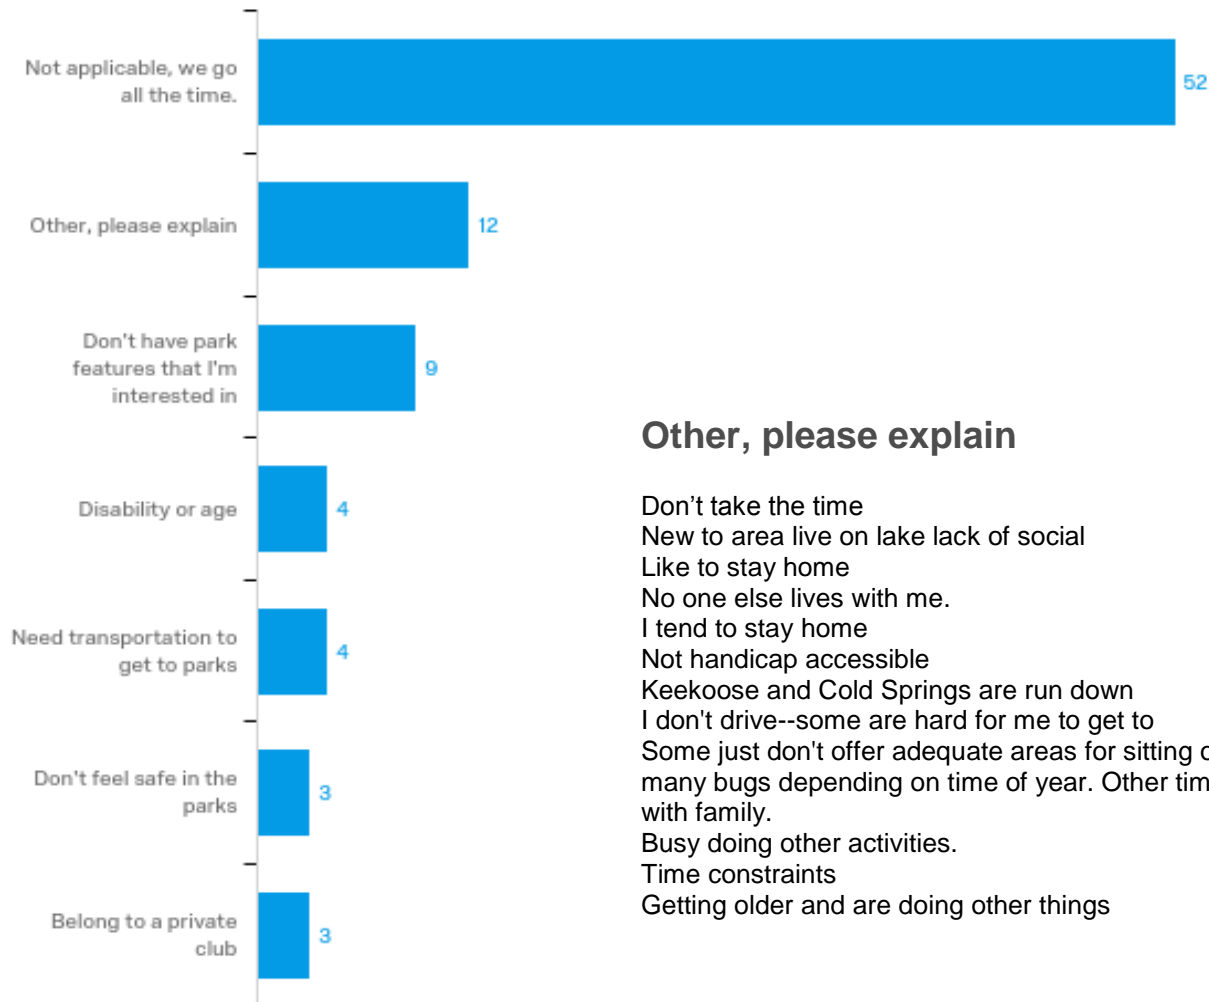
Not applicable, we go all the time.

52

Other, please explain

12

Don't have park features that I'm interested in

9

Disability or age

4

Need transportation to get to parks

4

Don't feel safe in the parks

3

Belong to a private club

3

Other, please explain

Don’t take the time
New to area live on lake lack of social
Like to stay home
No one else lives with me.
I tend to stay home
Not handicap accessible
Keekoose and Cold Springs are run down
I don't drive--some are hard for me to get to
Some just don't offer adequate areas for sitting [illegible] many bugs depending on time of year. Other tim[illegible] with family.
Busy doing other activities.
Time constraints
Getting older and are doing other things